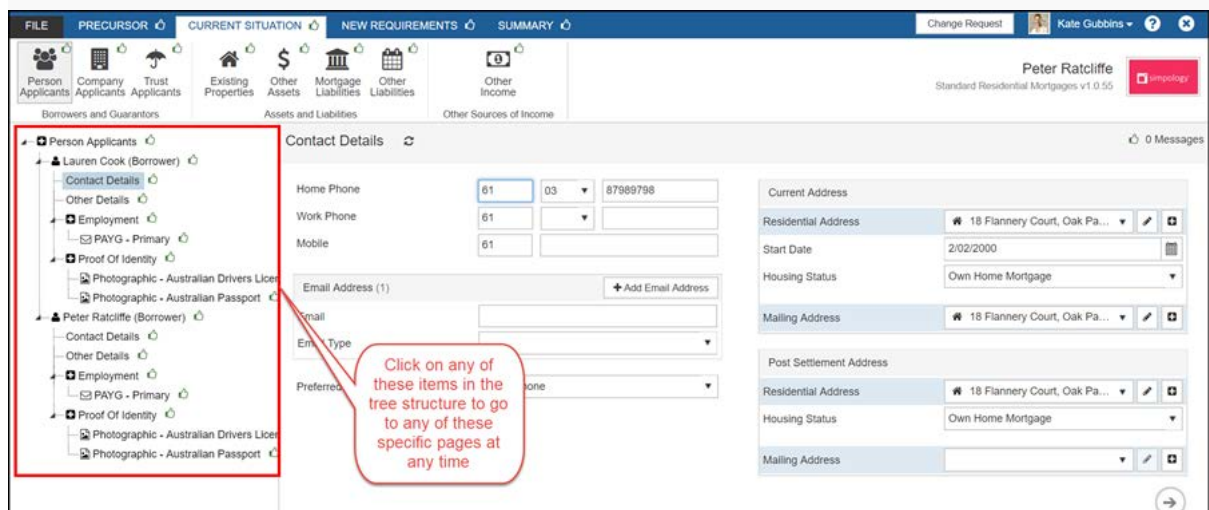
FILE PRECURSOR CURRENT SITUATION NEW REQUIREMENTS SUMMARY

Change Request Kate Gubbins

Person Applicants Company Applicants Trust Applicants
Borrowers and Guarantors

Existing Properties Other Assets Mortgage Liabilities Other Liabilities
Assets and Liabilities

Other Income
Other Sources of Income

Peter Ratcliffe
Standard Residential Mortgages v1.0.55

simpology

Person Applicants
Lauren Cook (Borrower)
Contact Details
Other Details
Employment
PAYG - Primary
Proof Of Identity
Photographic - Australian Drivers Licen
Photographic - Australian Passport
Peter Ratcliffe (Borrower)
Contact Details
Other Details
Employment
PAYG - Primary
Proof Of Identity
Photographic - Australian Drivers Licen
Photographic - Australian Passport

Contact Details

0 Messages

Home Phone 61 03 87989798
Work Phone 61
Mobile 61

Email Address (1) + Add Email Address
Email
Email Type

Preferred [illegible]hone

Click on any of these items in the tree structure to go to any of these specific pages at any time

Current Address
Residential Address 18 Flannery Court, Oak Pa...
Start Date 2/02/2000
Housing Status Own Home Mortgage
Mailing Address 18 Flannery Court, Oak Pa...

Post Settlement Address
Residential Address 18 Flannery Court, Oak Pa...
Housing Status Own Home Mortgage
Mailing Address